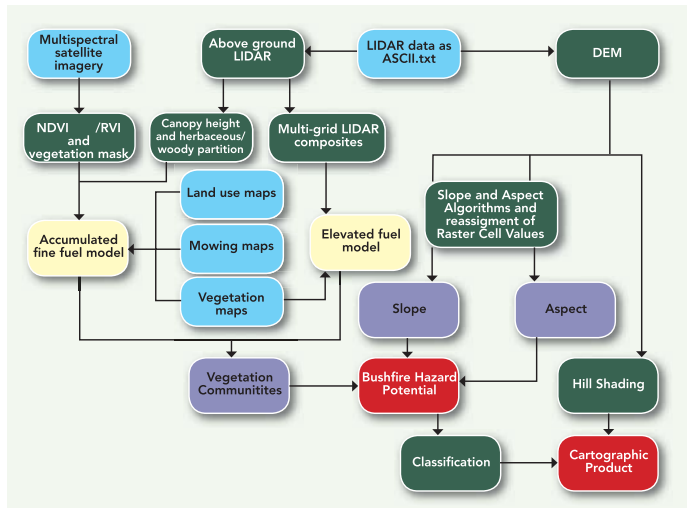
Multispectral satellite imagery

Above ground LIDAR

LIDAR data as ASCII.txt

DEM

NDVI /RVI and vegetation mask

Canopy height and herbaceous/ woody partition

Multi-grid LIDAR composites

Land use maps

Accumulated fine fuel model

Mowing maps

Elevated fuel model

Vegetation maps

Slope and Aspect Algorithms and reassigment of Raster Cell Values

Slope

Aspect

Vegetation Communitites

Bushfire Hazard Potential

Hill Shading

Classification

Cartographic Product